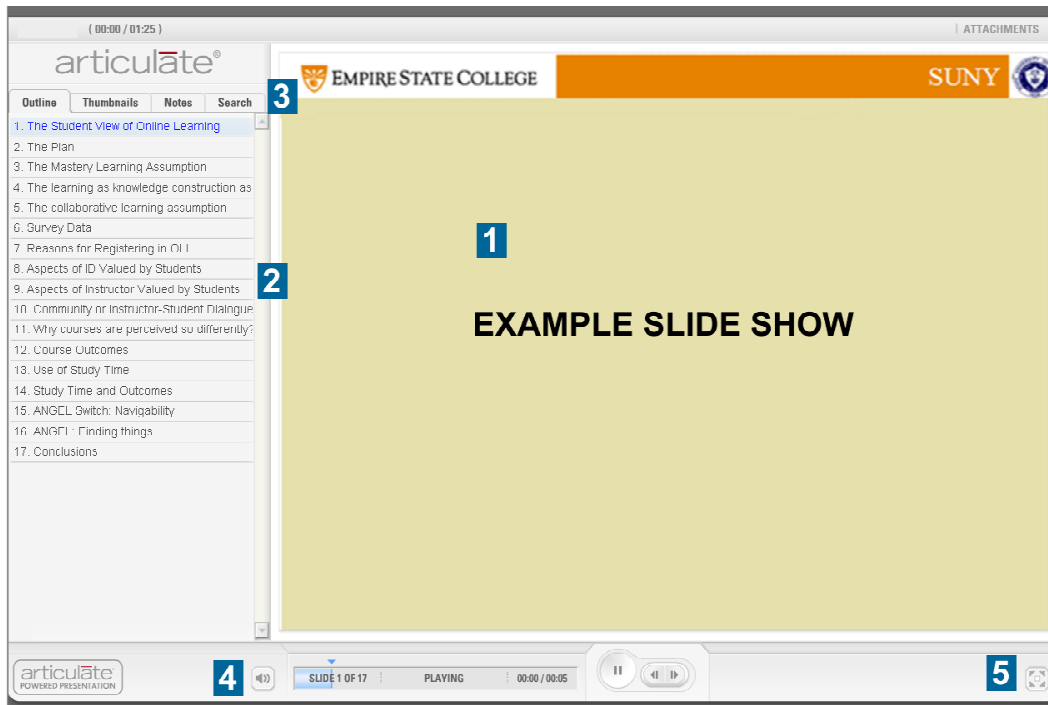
( 00:00 / 01:25 )

ATTACHMENTS

articulate®

Outline | Thumbnails | Notes | Search

1. The Student View of Online Learning
2. The Plan
3. The Mastery Learning Assumption
4. The learning as knowledge construction as
5. The collaborative learning assumption
6. Survey Data
7. Reasons for Registering in OLI
8. Aspects of ID Valued by Students
9. Aspects of Instructor Valued by Students
10. Community or Instructor-Student Dialogue
11. Why courses are perceived so differently?
12. Course Outcomes
13. Use of Study Time
14. Study Time and Outcomes
15. ANGEL Switch: Navigability
16. ANGEL: Finding things
17. Conclusions

3

EMPIRE STATE COLLEGE

SUNY

1

2

EXAMPLE SLIDE SHOW

articulate
POWERED PRESENTATION

4

SLIDE 1 OF 17

PLAYING

00:00 / 00:05

5